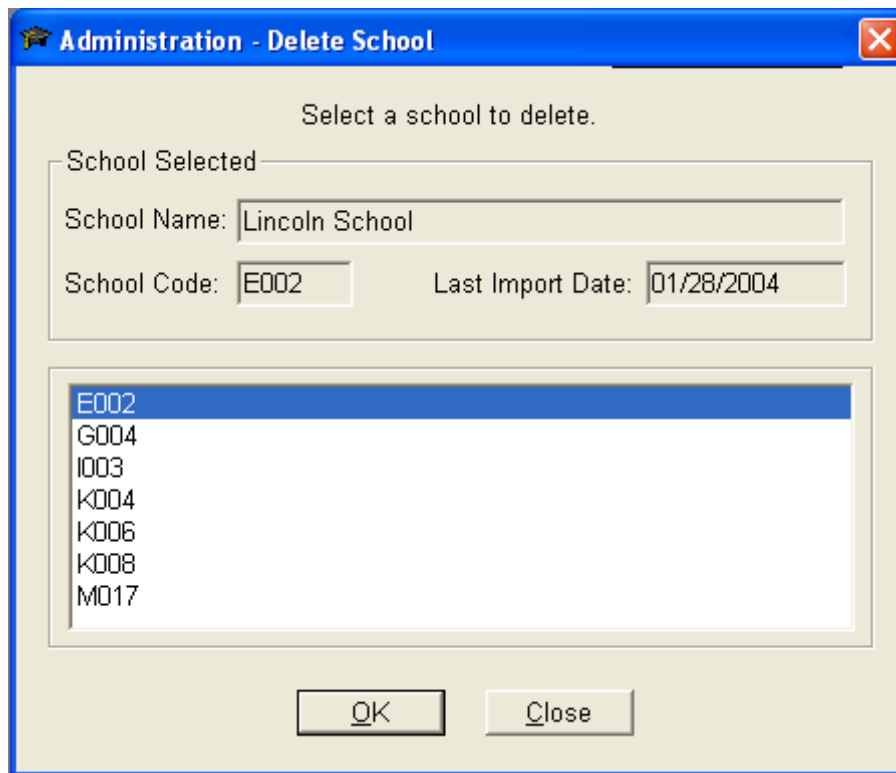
Administration - Delete School

Select a school to delete.

School Selected

School Name: Lincoln School

School Code: E002

Last Import Date: 01/28/2004

E002
G004
I003
K004
K006
K008
M017

OK

Close